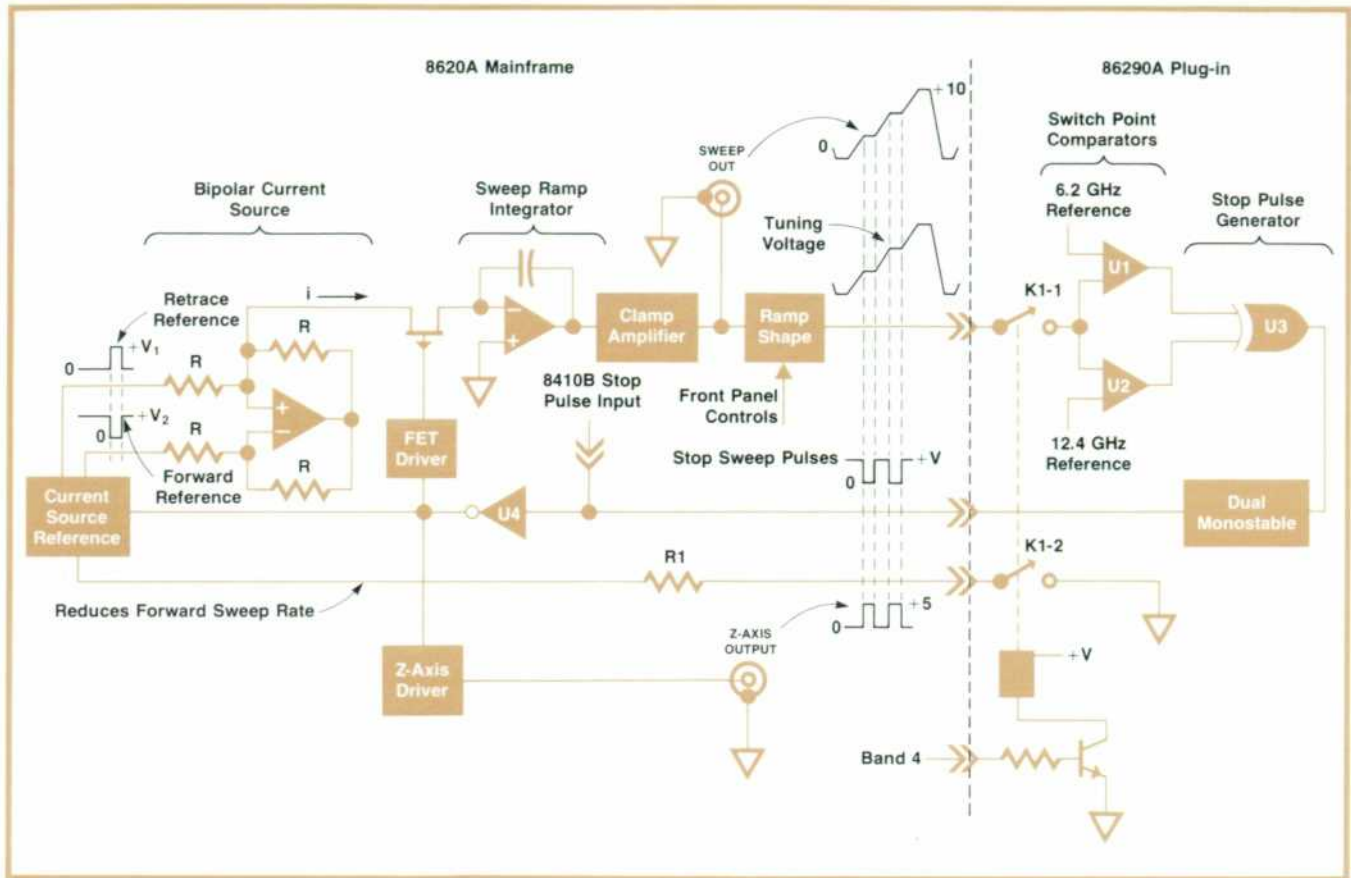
8620A Mainframe

86290A Plug-in

Bipolar Current Source

Sweep Ramp Integrator

SWEEP OUT

0

+10

Switch Point Comparators

6.2 GHz Reference

Stop Pulse Generator

Tuning Voltage

Retrace Reference

i

R

0

$+V_1$

R

+

−

−

+

Clamp Amplifier

Ramp Shape

K1-1

U1

U3

U2

8410B Stop Pulse Input

Front Panel Controls

$+V_2$

0

R

Forward Reference

R

FET Driver

Stop Sweep Pulses

0

+V

12.4 GHz Reference

Current Source Reference

U4

Dual Monostable

R1

K1-2

Reduces Forward Sweep Rate

0

+5

Z-AXIS OUTPUT

Z-Axis Driver

+V

Band 4